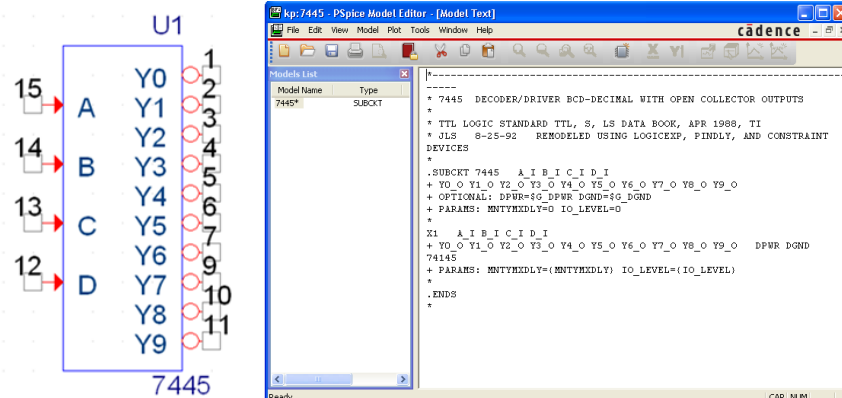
U1

15 A
14 B
13 C
12 D

Y0 1
Y1 2
Y2 3
Y3 4
Y4 5
Y5 6
Y6 7
Y7 9
Y8 10
Y9 11

7445

kp:7445 - PSpice Model Editor - [Model Text]

File Edit View Model Plot Tools Window Help

cādence

Models List

| Model Name | Type |
|---|---|
| 7445* | SUBCKT |

*-----------------------------------------------------------------------------
-----
* 7445 DECODER/DRIVER BCD-DECIMAL WITH OPEN COLLECTOR OUTPUTS
*
* TTL LOGIC STANDARD TTL, S, LS DATA BOOK, APR 1988, TI
* JLS 8-25-92 REMODELED USING LOGICEXP, PINDLY, AND CONSTRAINT DEVICES
*
.SUBCKT 7445 A_I B_I C_I D_I
+ Y0_O Y1_O Y2_O Y3_O Y4_O Y5_O Y6_O Y7_O Y8_O Y9_O
+ OPTIONAL: DPWR=$G_DPWR DGND=$G_DGND
+ PARAMS: MNTYMXDLY=0 IO_LEVEL=0
*
X1 A_I B_I C_I D_I
+ Y0_O Y1_O Y2_O Y3_O Y4_O Y5_O Y6_O Y7_O Y8_O Y9_O DPWR DGND 74145
+ PARAMS: MNTYMXDLY={MNTYMXDLY} IO_LEVEL={IO_LEVEL}
*
.ENDS
*

Ready

CAP NUM